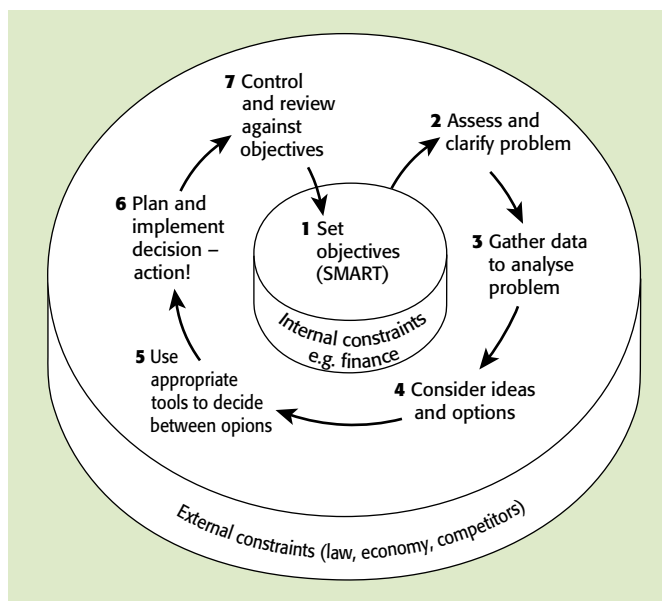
7 Control and review against objectives

2 Assess and clarify problem

6 Plan and implement decision – action!

1 Set objectives (SMART)

3 Gather data to analyse problem

Internal constraints e.g. finance

5 Use appropriate tools to decide between opions

4 Consider ideas and options

External constraints (law, economy, competitors)